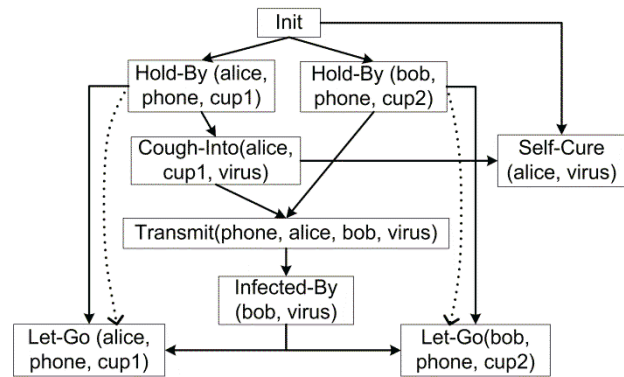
Init

Hold-By (alice, phone, cup1)

Hold-By (bob, phone, cup2)

Cough-Into(alice, cup1, virus)

Self-Cure (alice, virus)

Transmit(phone, alice, bob, virus)

Infected-By (bob, virus)

Let-Go (alice, phone, cup1)

Let-Go(bob, phone, cup2)